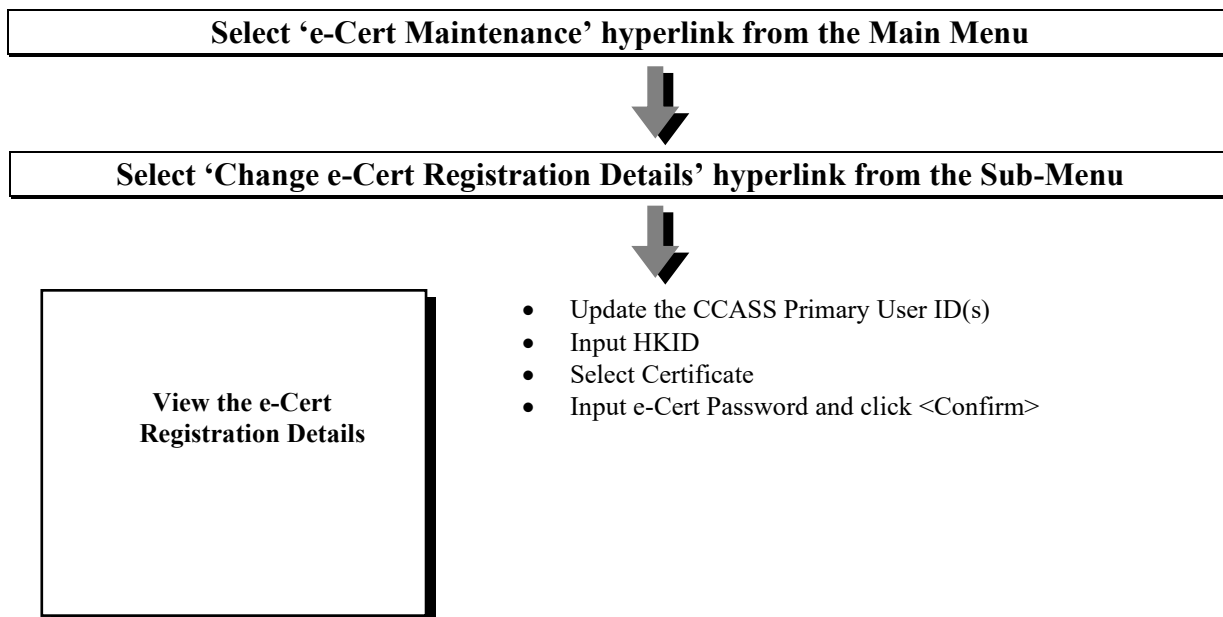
Select 'e-Cert Maintenance' hyperlink from the Main Menu

Select 'Change e-Cert Registration Details' hyperlink from the Sub-Menu

View the e-Cert Registration Details

- Update the CCASS Primary User ID(s)
- Input HKID
- Select Certificate
- Input e-Cert Password and click <Confirm>